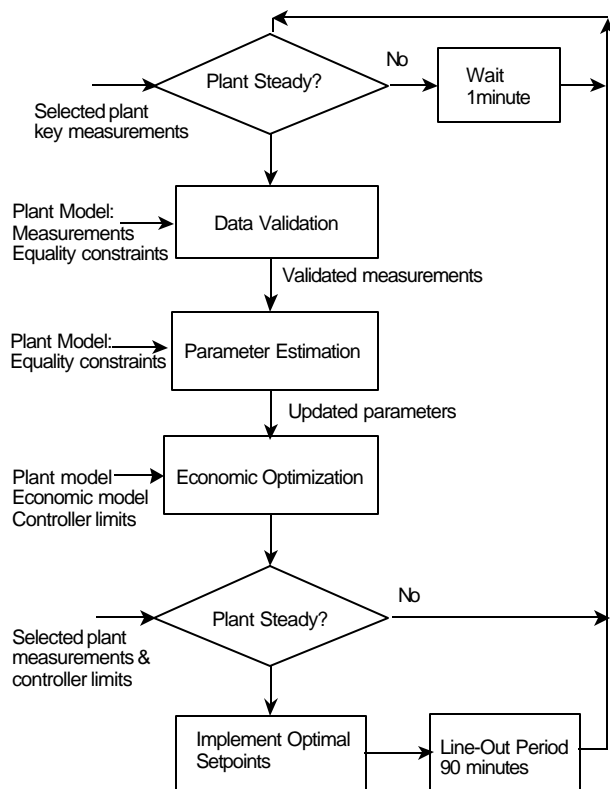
Plant Steady?

No

Wait 1minute

Selected plant key measurements

Plant Model: Measurements Equality constraints

Data Validation

Validated measurements

Plant Model: Equality constraints

Parameter Estimation

Updated parameters

Plant model Economic model Controller limits

Economic Optimization

Plant Steady?

No

Selected plant measurements & controller limits

Implement Optimal Setpoints

Line-Out Period 90 minutes